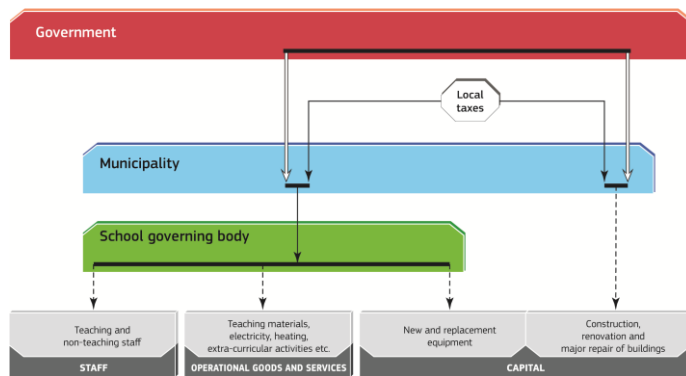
Government

Local taxes

Municipality

School governing body

Teaching and non-teaching staff

STAFF

Teaching materials, electricity, heating, extra-curricular activities etc.

OPERATIONAL GOODS AND SERVICES

New and replacement equipment

Construction, renovation and major repair of buildings

CAPITAL